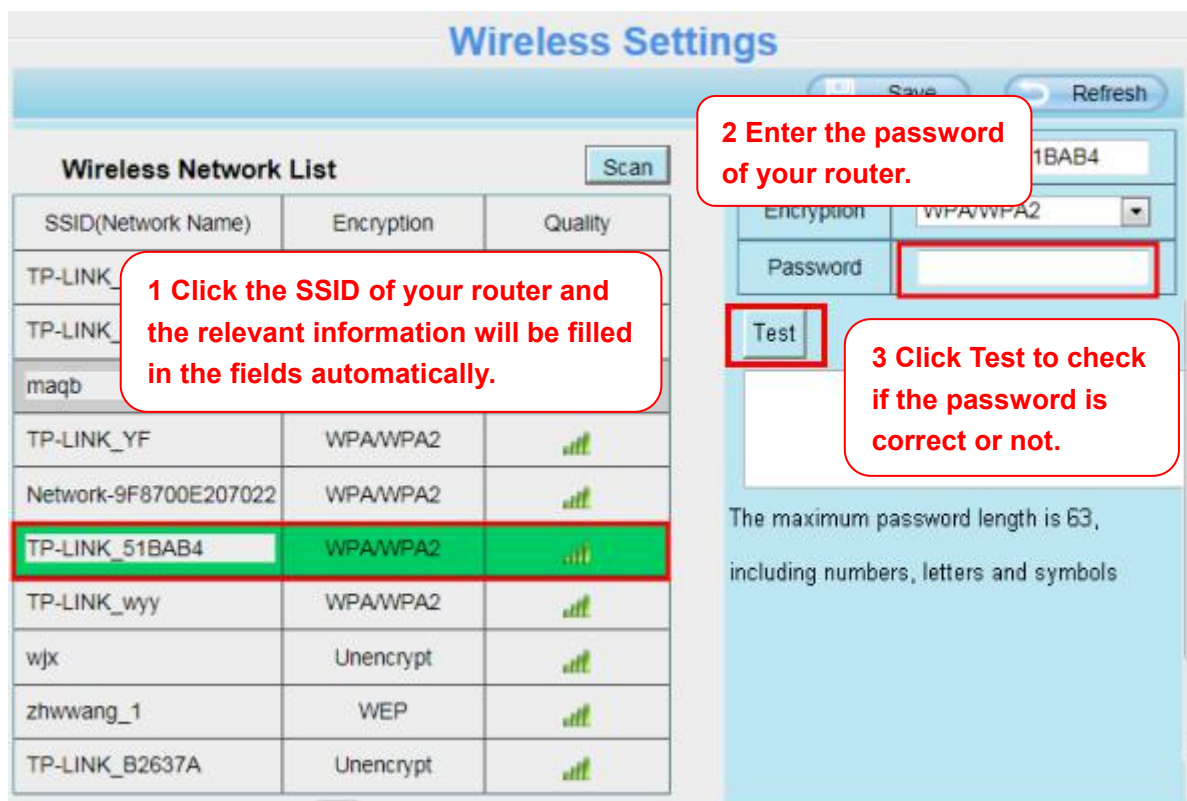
Wireless Settings

Save Refresh

Wireless Network List Scan

| SSID(Network Name) | Encryption | Quality |
|---|---|---|
| TP-LINK_ | | |
| TP-LINK_ | | |
| maqb | | |
| TP-LINK_YF | WPA/WPA2 | |
| Network-9F8700E207022 | WPA/WPA2 | |
| TP-LINK_51BAB4 | WPA/WPA2 | |
| TP-LINK_wyy | WPA/WPA2 | |
| wjx | Unencrypt | |
| zhwwang_1 | WEP | |
| TP-LINK_B2637A | Unencrypt | |

1 Click the SSID of your router and the relevant information will be filled in the fields automatically.

2 Enter the password of your router.

1BAB4

Encryption WPA/WPA2

Password

Test

3 Click Test to check if the password is correct or not.

The maximum password length is 63, including numbers, letters and symbols